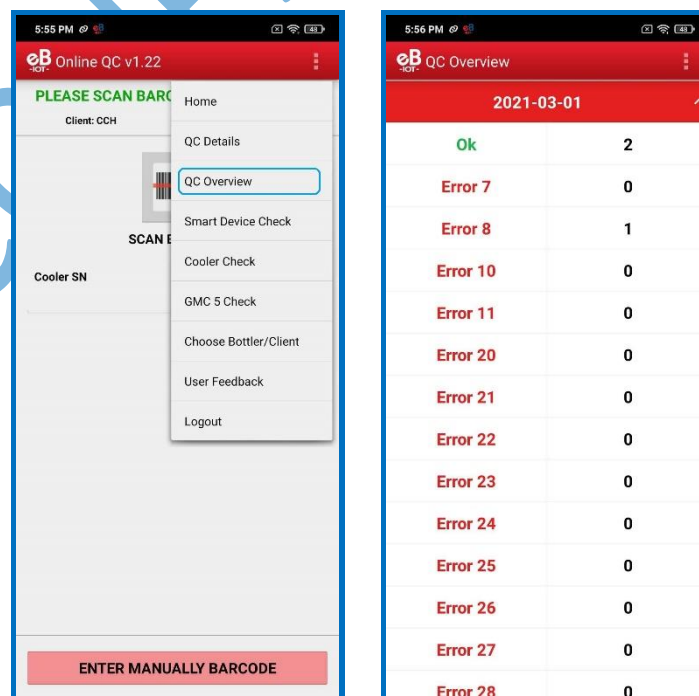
5:55 PM

eB IOT Online QC v1.22

PLEASE SCAN BARC

Client: CCH

SCAN E

Cooler SN

Home

QC Details

QC Overview

Smart Device Check

Cooler Check

GMC 5 Check

Choose Bottler/Client

User Feedback

Logout

ENTER MANUALLY BARCODE

5:56 PM

eB IOT QC Overview

2021-03-01

| | |
|---|---|
| Ok | 2 |
| Error 7 | 0 |
| Error 8 | 1 |
| Error 10 | 0 |
| Error 11 | 0 |
| Error 20 | 0 |
| Error 21 | 0 |
| Error 22 | 0 |
| Error 23 | 0 |
| Error 24 | 0 |
| Error 25 | 0 |
| Error 26 | 0 |
| Error 27 | 0 |
| Error 28 | 0 |